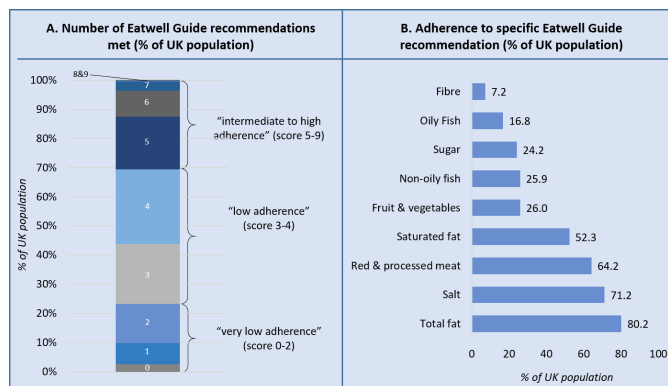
A. Number of Eatwell Guide recommendations met (% of UK population)

100%
90%
80%
70%
60%
50%
40%
30%
20%
10%
0%

% of UK population

8&9
7
6
5
4
3
2
1
0

"intermediate to high adherence" (score 5-9)

"low adherence" (score 3-4)

"very low adherence" (score 0-2)

B. Adherence to specific Eatwell Guide recommendation (% of UK population)

| Recommendation | % of UK population |
|---|---|
| Fibre | 7.2 |
| Oily Fish | 16.8 |
| Sugar | 24.2 |
| Non-oily fish | 25.9 |
| Fruit & vegetables | 26.0 |
| Saturated fat | 52.3 |
| Red & processed meat | 64.2 |
| Salt | 71.2 |
| Total fat | 80.2 |

0 20 40 60 80 100

% of UK population